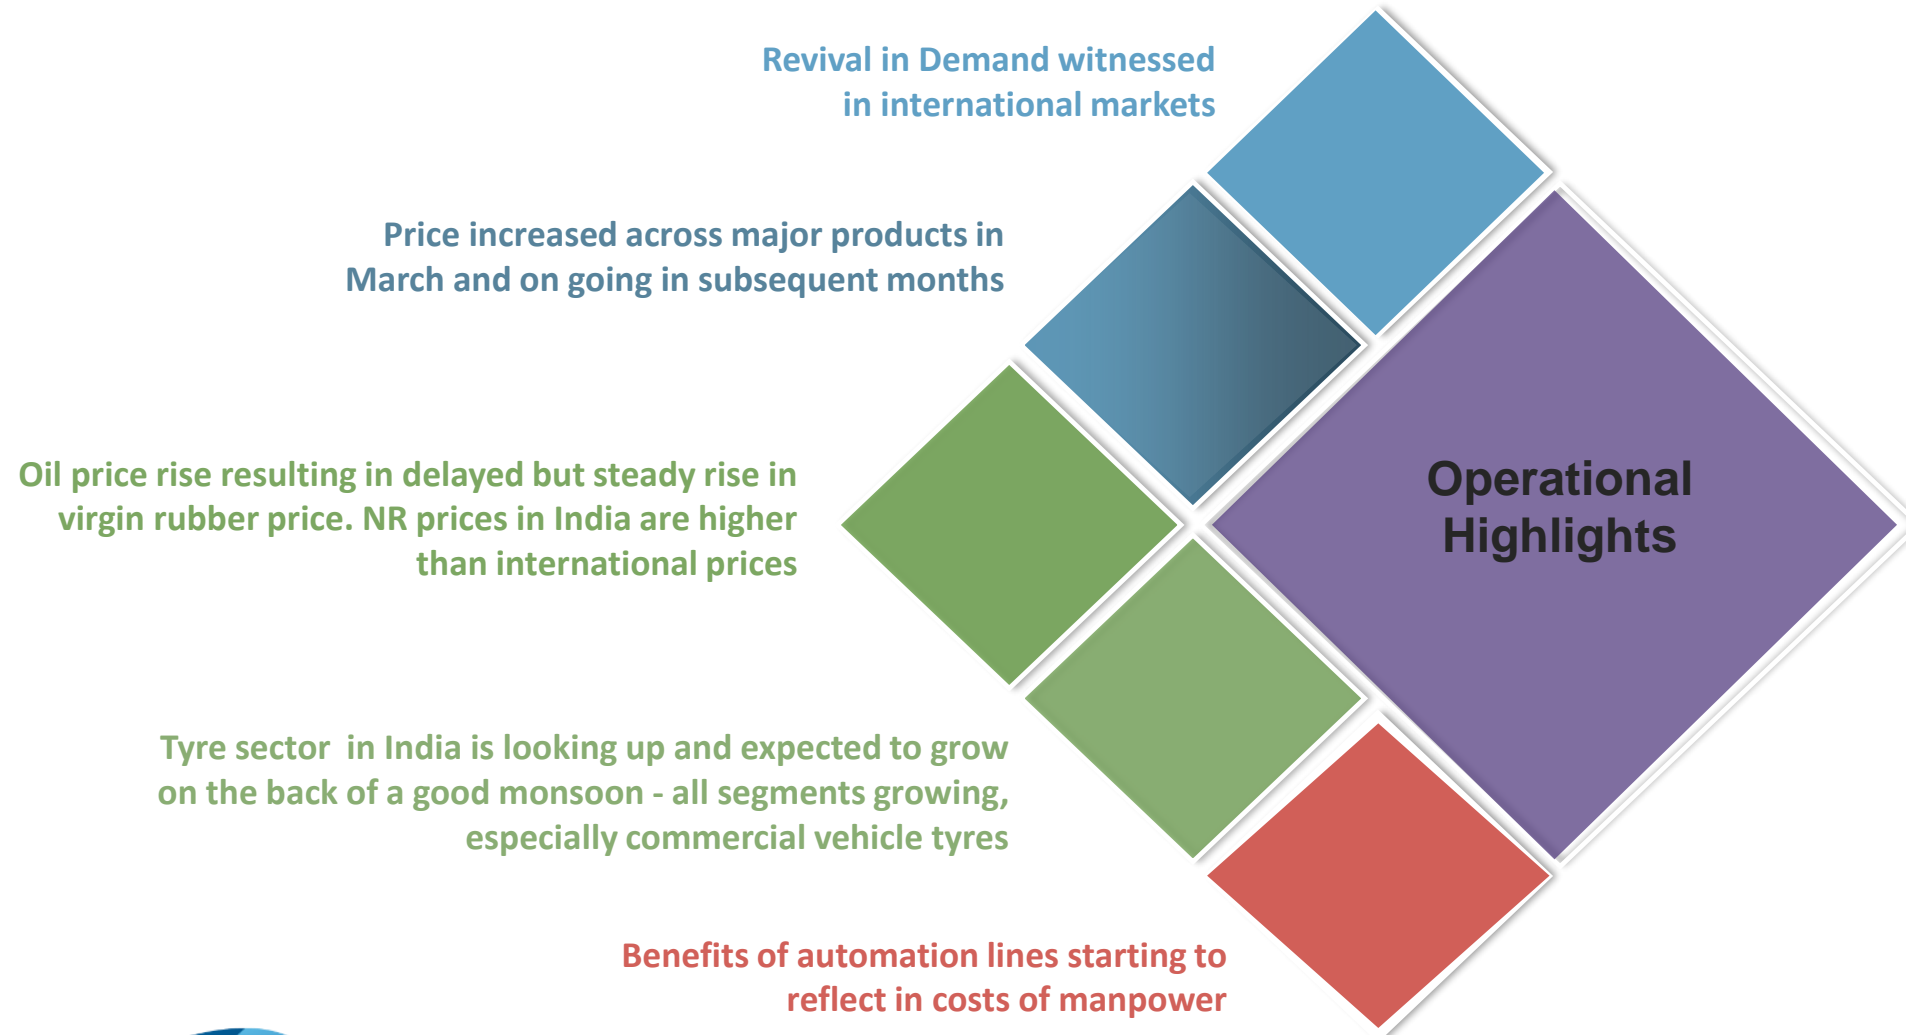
Revival in Demand witnessed in international markets

Price increased across major products in March and on going in subsequent months

Oil price rise resulting in delayed but steady rise in virgin rubber price. NR prices in India are higher than international prices

Tyre sector in India is looking up and expected to grow on the back of a good monsoon - all segments growing, especially commercial vehicle tyres

Benefits of automation lines starting to reflect in costs of manpower

Operational Highlights